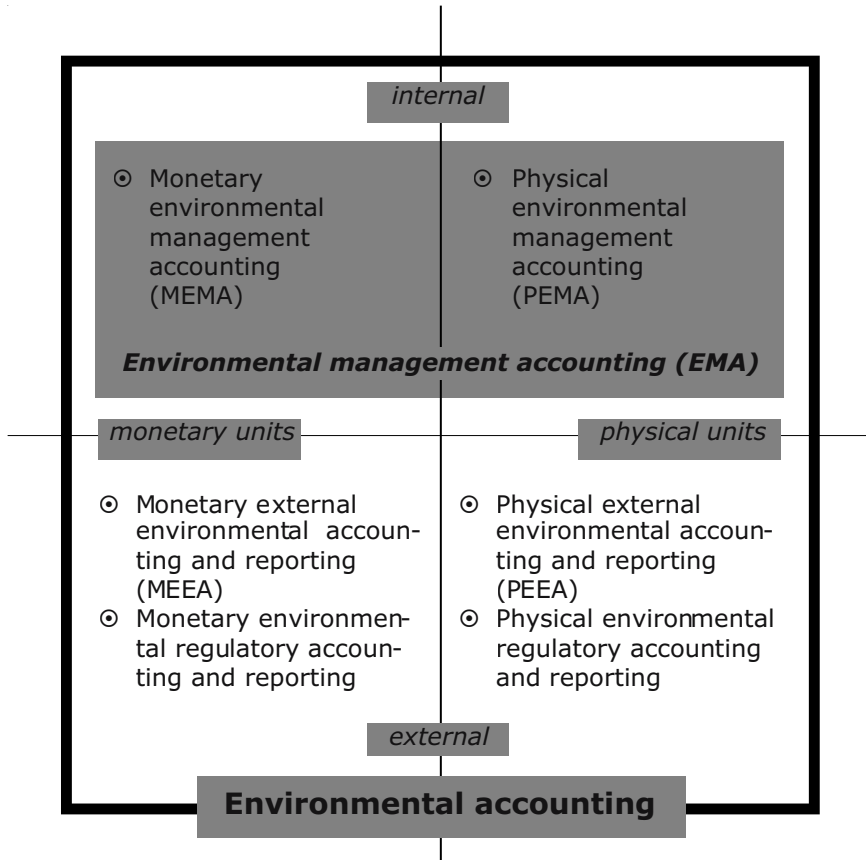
internal

⊙ Monetary environmental management accounting (MEMA)

⊙ Physical environmental management accounting (PEMA)

Environmental management accounting (EMA)

monetary units

physical units

⊙ Monetary external environmental accounting and reporting (MEEA)
⊙ Monetary environmental regulatory accounting and reporting

⊙ Physical external environmental accounting and reporting (PEEA)
⊙ Physical environmental regulatory accounting and reporting

external

Environmental accounting